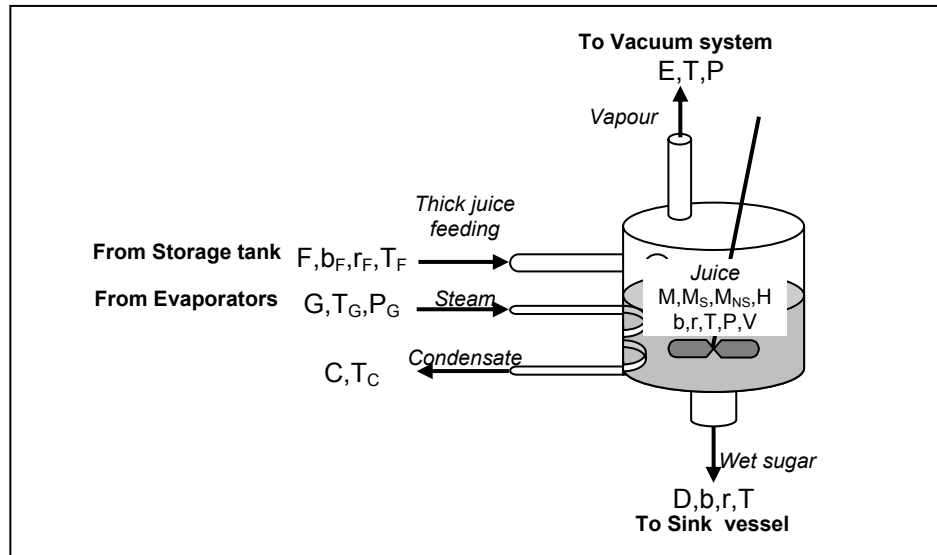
To Vacuum system
E,T,P

Vapour

Thick juice feeding

From Storage tank F,$b_F$,$r_F$,$T_F$

From Evaporators G,$T_G$,$P_G$

Steam

Juice
M,$M_S$,$M_{NS}$,H
b,r,T,P,V

Condensate

C,$T_C$

Wet sugar

D,b,r,T
To Sink vessel